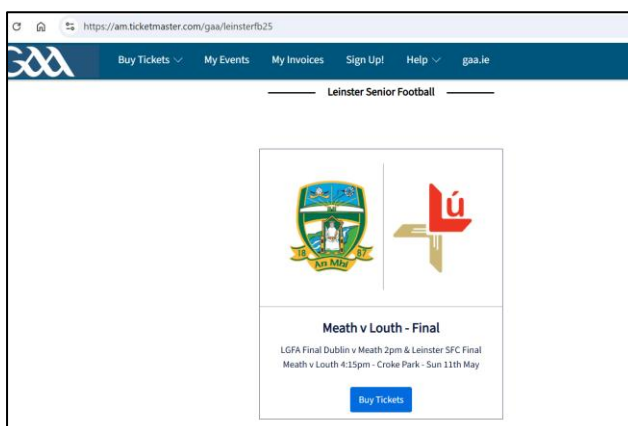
https://am.ticketmaster.com/gaa/leinsterfb25

GAA Buy Tickets My Events My Invoices Sign Up! Help gaa.ie

Leinster Senior Football

18 87 An Mhí

Lú

Meath v Louth - Final

LGFA Final Dublin v Meath 2pm & Leinster SFC Final Meath v Louth 4:15pm - Croke Park - Sun 11th May

Buy Tickets